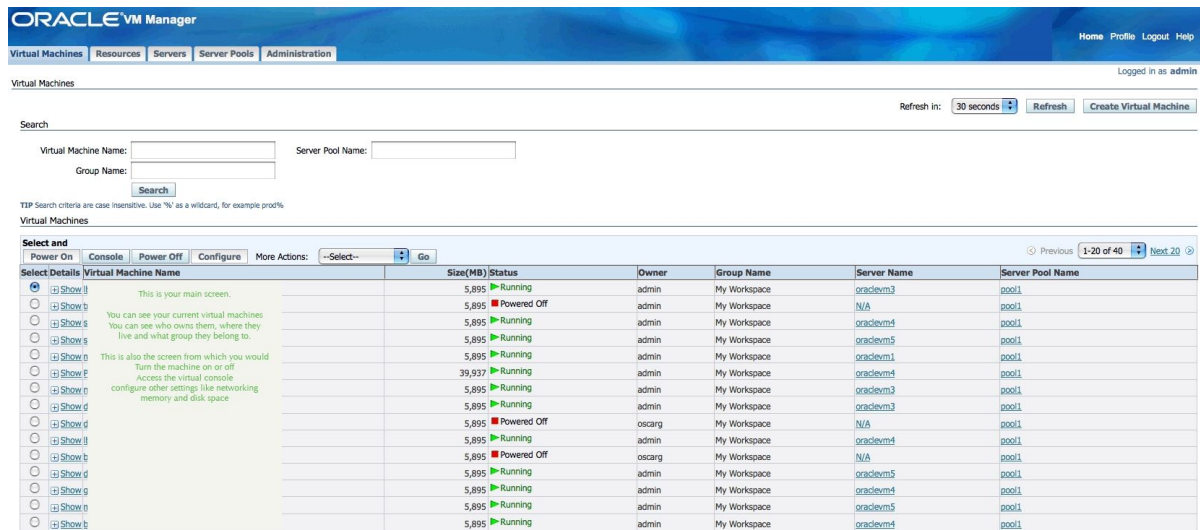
ORACLE VM Manager

Virtual Machines | Resources | Servers | Server Pools | Administration

Home Profile Logout Help

Logged in as admin

Virtual Machines

Refresh in: 30 seconds Refresh Create Virtual Machine

Search

Virtual Machine Name: Server Pool Name:

Group Name:

Search

TIP Search criteria are case insensitive. Use '%' as a wildcard, for example prod%

Virtual Machines

Select and

Power On Console Power Off Configure More Actions: --Select-- Go

Previous 1-20 of 40 Next 20

This is your main screen.

You can see your current virtual machines
You can see who owns them, where they live and what group they belong to.

This is also the screen from which you would
Turn the machine on or off
Access the virtual console
configure other settings like networking memory and disk space

| Select | Details | Virtual Machine Name | Size(MB) | Status | Owner | Group Name | Server Name | Server Pool Name |
|---|---|---|---|---|---|---|---|---|
| | Show | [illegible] | 5,895 | Running | admin | My Workspace | oraclevm3 | pool1 |
| | Show | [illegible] | 5,895 | Powered Off | admin | My Workspace | N/A | pool1 |
| | Show | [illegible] | 5,895 | Running | admin | My Workspace | oraclevm4 | pool1 |
| | Show | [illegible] | 5,895 | Running | admin | My Workspace | oraclevm5 | pool1 |
| | Show | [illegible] | 5,895 | Running | admin | My Workspace | oraclevm1 | pool1 |
| | Show | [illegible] | 39,937 | Running | admin | My Workspace | oraclevm4 | pool1 |
| | Show | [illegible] | 5,895 | Running | admin | My Workspace | oraclevm3 | pool1 |
| | Show | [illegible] | 5,895 | Running | admin | My Workspace | oraclevm3 | pool1 |
| | Show | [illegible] | 5,895 | Powered Off | oscarg | My Workspace | N/A | pool1 |
| | Show | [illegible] | 5,895 | Running | admin | My Workspace | oraclevm4 | pool1 |
| | Show | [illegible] | 5,895 | Powered Off | oscarg | My Workspace | N/A | pool1 |
| | Show | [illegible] | 5,895 | Running | admin | My Workspace | oraclevm5 | pool1 |
| | Show | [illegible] | 5,895 | Running | admin | My Workspace | oraclevm4 | pool1 |
| | Show | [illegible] | 5,895 | Running | admin | My Workspace | oraclevm5 | pool1 |
| | Show | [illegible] | 5,895 | Running | admin | My Workspace | oraclevm4 | pool1 |